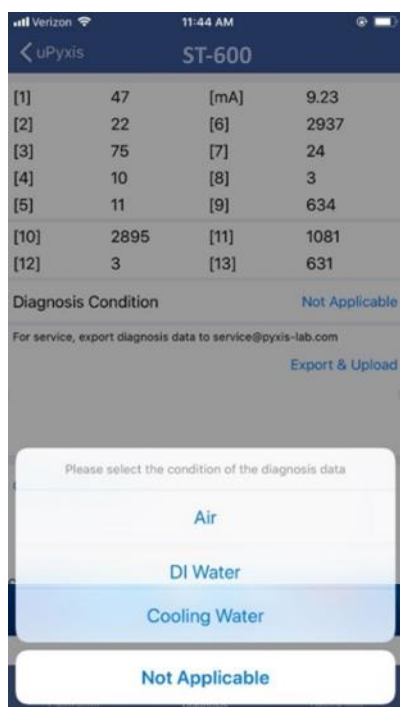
Verizon 11:44 AM

uPyxis ST-600

| | | | |
|---|---|---|---|
| [1] | 47 | [mA] | 9.23 |
| [2] | 22 | [6] | 2937 |
| [3] | 75 | [7] | 24 |
| [4] | 10 | [8] | 3 |
| [5] | 11 | [9] | 634 |
| [10] | 2895 | [11] | 1081 |
| [12] | 3 | [13] | 631 |

Diagnosis Condition Not Applicable

For service, export diagnosis data to service@pyxis-lab.com

Export & Upload

Please select the condition of the diagnosis data

Air

DI Water

Cooling Water

Not Applicable